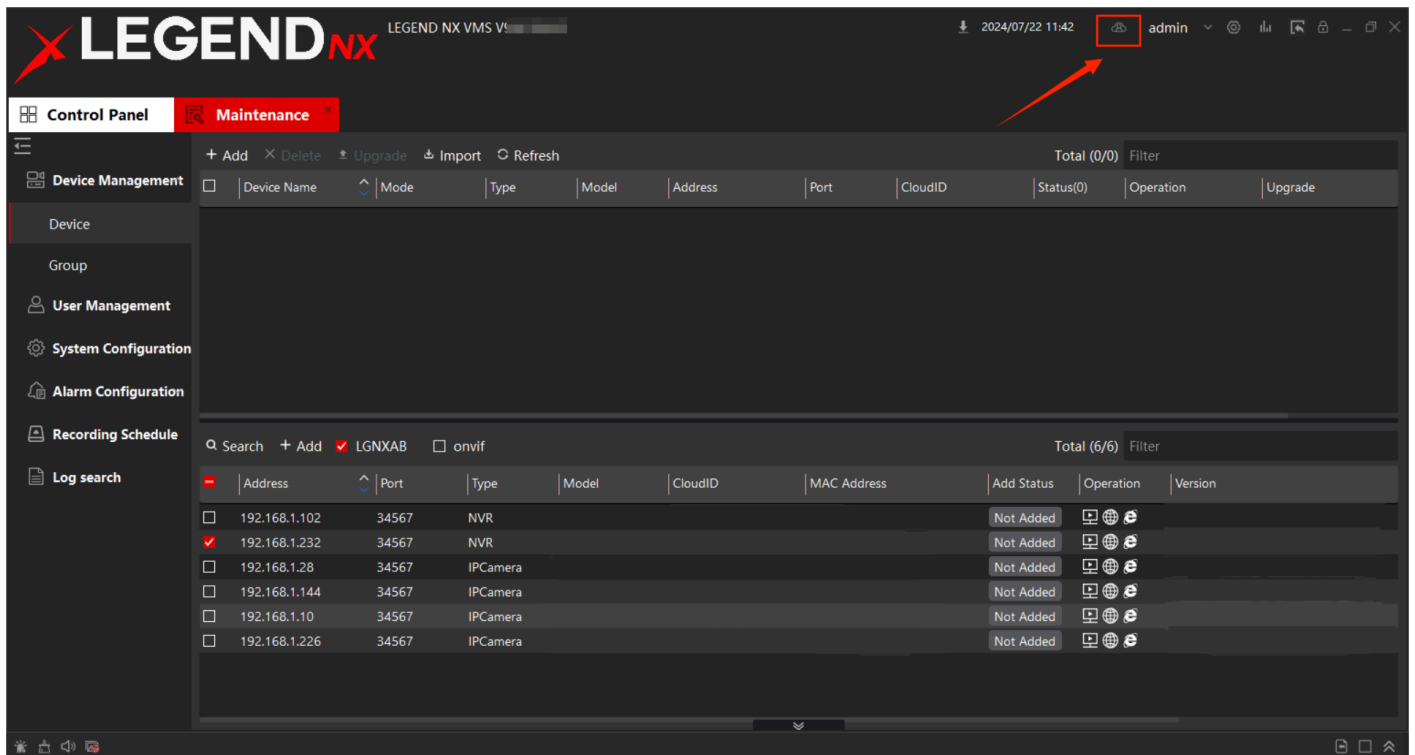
LEGEND NX

LEGEND NX VMS V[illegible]

2024/07/22 11:42

admin

Control Panel

Maintenance

Device Management

Device

Group

User Management

System Configuration

Alarm Configuration

Recording Schedule

Log search

+ Add × Delete Upgrade Import Refresh

Total (0/0) Filter

| Device Name | Mode | Type | Model | Address | Port | CloudID | Status(0) | Operation | Upgrade |
|---|---|---|---|---|---|---|---|---|---|

Search + Add LGNXAB onvif

Total (6/6) Filter

| Address | Port | Type | Model | CloudID | MAC Address | Add Status | Operation | Version |
|---|---|---|---|---|---|---|---|---|
| 192.168.1.102 | 34567 | NVR | | | | Not Added | | |
| 192.168.1.232 | 34567 | NVR | | | | Not Added | | |
| 192.168.1.28 | 34567 | IPCamera | | | | Not Added | | |
| 192.168.1.144 | 34567 | IPCamera | | | | Not Added | | |
| 192.168.1.10 | 34567 | IPCamera | | | | Not Added | | |
| 192.168.1.226 | 34567 | IPCamera | | | | Not Added | | |